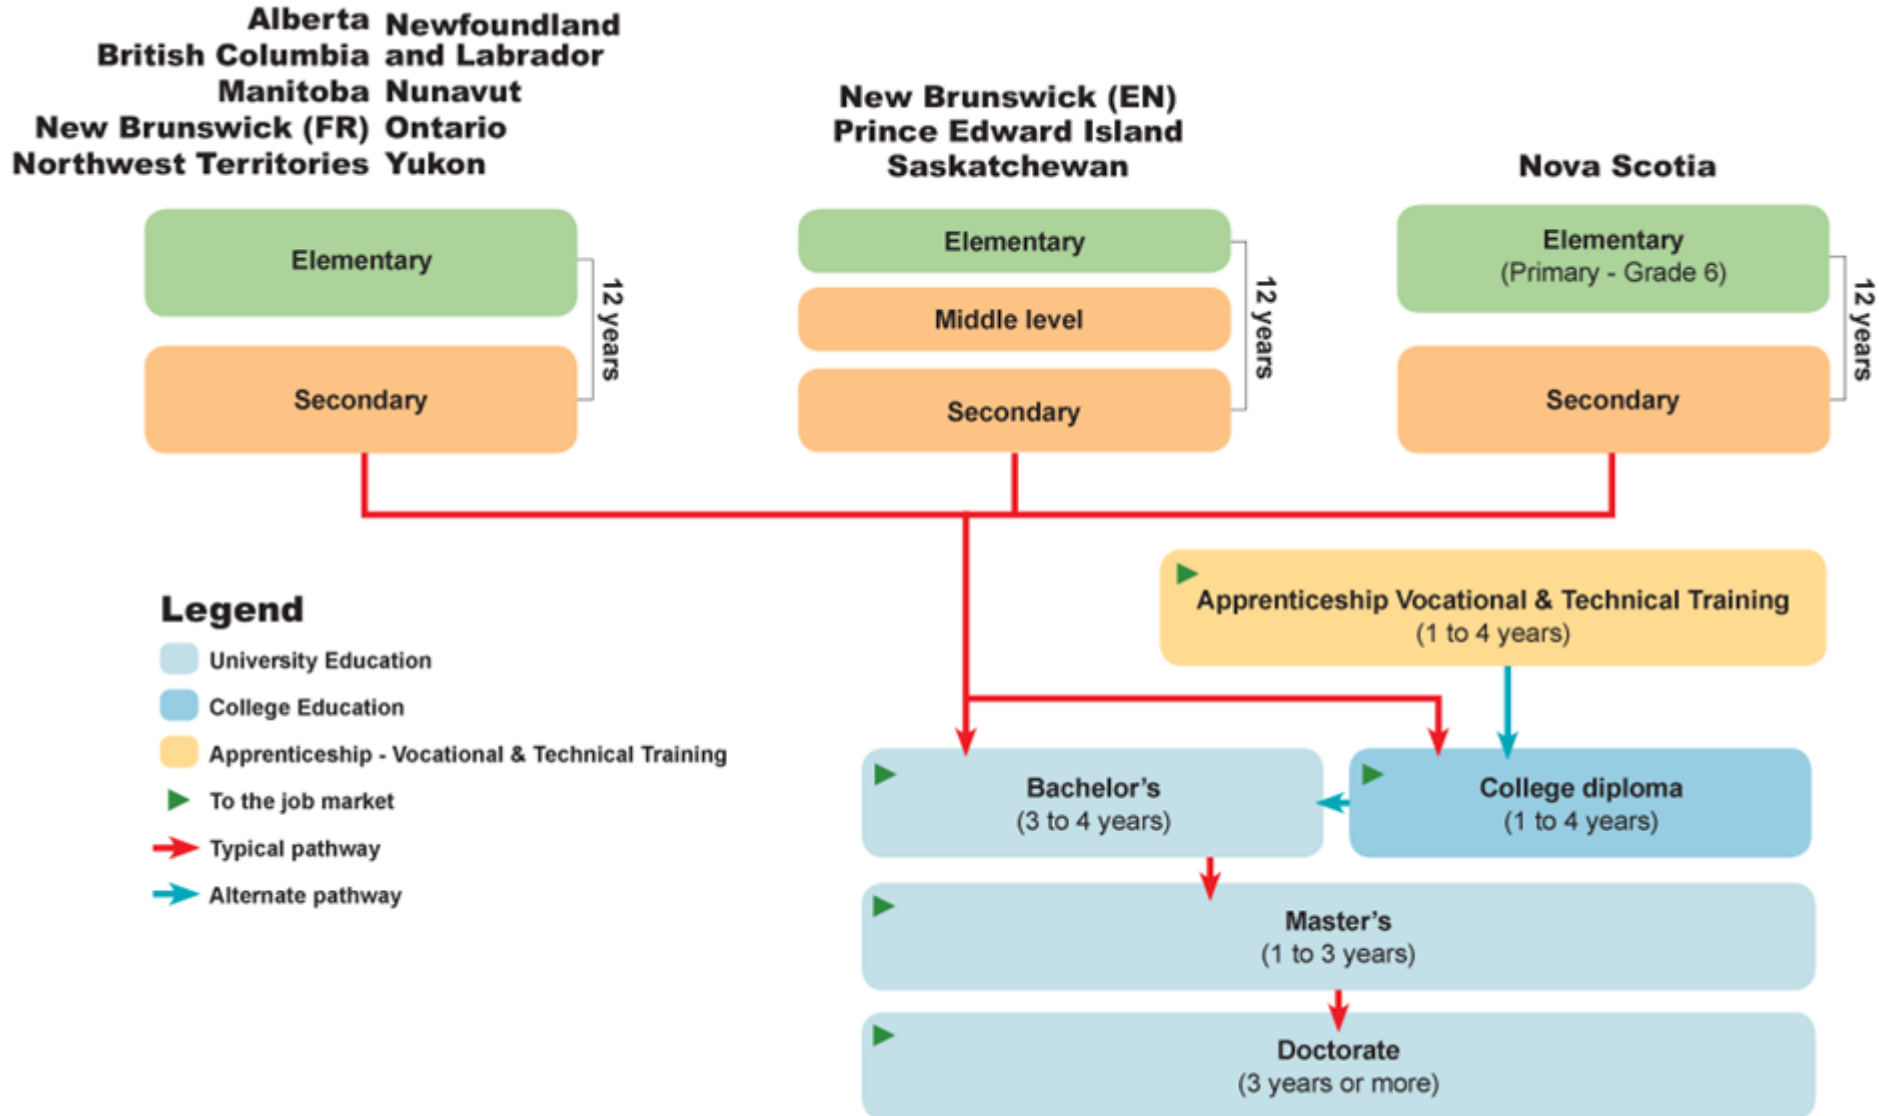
Alberta
British Columbia
Manitoba
New Brunswick (FR)
Northwest Territories

Newfoundland and Labrador
Nunavut
Ontario
Yukon

New Brunswick (EN)
Prince Edward Island
Saskatchewan

Nova Scotia

Elementary

Secondary

12 years

Elementary

Middle level

Secondary

12 years

Elementary
(Primary - Grade 6)

Secondary

12 years

Apprenticeship Vocational & Technical Training
(1 to 4 years)

Legend
University Education
College Education
Apprenticeship - Vocational & Technical Training
To the job market
Typical pathway
Alternate pathway

Bachelor's
(3 to 4 years)

College diploma
(1 to 4 years)

Master's
(1 to 3 years)

Doctorate
(3 years or more)